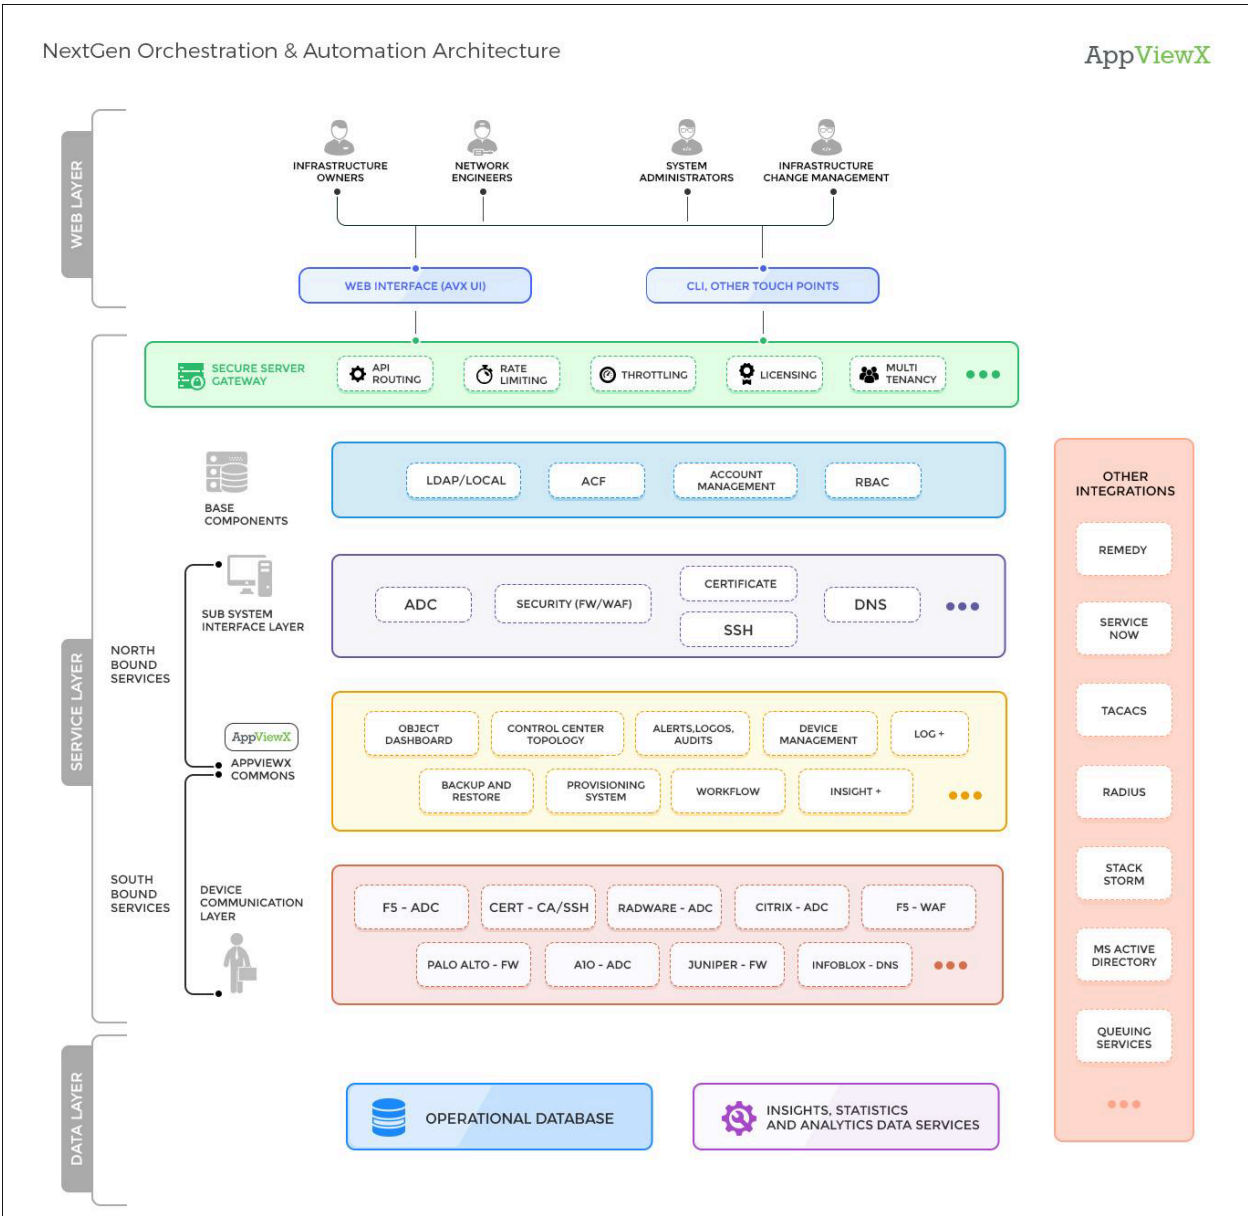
NextGen Orchestration & Automation Architecture

AppViewX

WEB LAYER

INFRASTRUCTURE OWNERS

NETWORK ENGINEERS

SYSTEM ADMINISTRATORS

INFRASTRUCTURE CHANGE MANAGEMENT

WEB INTERFACE (AVX UI)

CLI, OTHER TOUCH POINTS

SERVICE LAYER

SECURE SERVER GATEWAY

API ROUTING

RATE LIMITING

THROTTLING

LICENSING

MULTI TENANCY

BASE COMPONENTS

LDAP/LOCAL

ACF

ACCOUNT MANAGEMENT

RBAC

OTHER INTEGRATIONS

REMEDY

SERVICE NOW

TACACS

RADIUS

STACK STORM

MS ACTIVE DIRECTORY

QUEUING SERVICES

NORTH BOUND SERVICES

SUB SYSTEM INTERFACE LAYER

ADC

SECURITY (FW/WAF)

CERTIFICATE

SSH

DNS

AppViewX

APPVIEWX COMMONS

OBJECT DASHBOARD

CONTROL CENTER TOPOLOGY

ALERTS,LOGOS, AUDITS

DEVICE MANAGEMENT

LOG +

BACKUP AND RESTORE

PROVISIONING SYSTEM

WORKFLOW

INSIGHT +

SOUTH BOUND SERVICES

DEVICE COMMUNICATION LAYER

F5 - ADC

CERT - CA/SSH

RADWARE - ADC

CITRIX - ADC

F5 - WAF

PALO ALTO - FW

A10 - ADC

JUNIPER - FW

INFOBLOX - DNS

DATA LAYER

OPERATIONAL DATABASE

INSIGHTS, STATISTICS AND ANALYTICS DATA SERVICES